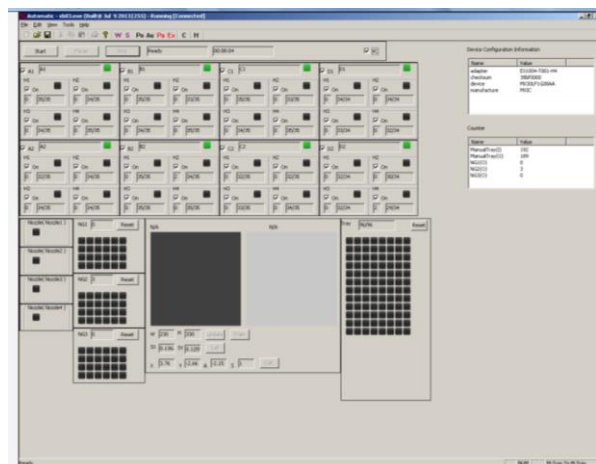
Automatic - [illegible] - Running [Connected]

File Edit View Tools Help

W S Pa Ae Pa Ex C H

Start

Ready

00:00:04

Device Configuration Information

| Name | Value |
|---|---|
| adapter | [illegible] |
| checksum | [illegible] |
| device | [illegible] |
| manufacture | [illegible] |

Counter

| Name | Value |
|---|---|
| ManualTray(0) | 192 |
| ManualTray(1) | 189 |
| NG(1) | 0 |
| NG(2) | 3 |
| NG(3) | 0 |

A1 B1 C1 D1

A2 B2 C2 D2

On On On On On On On On

Nozzle1 Nozzle2 Nozzle3 Nozzle4

NG1 Reset

NG2 Reset

NG3 Reset

N/A N/A

Tray N/A Reset

Ready